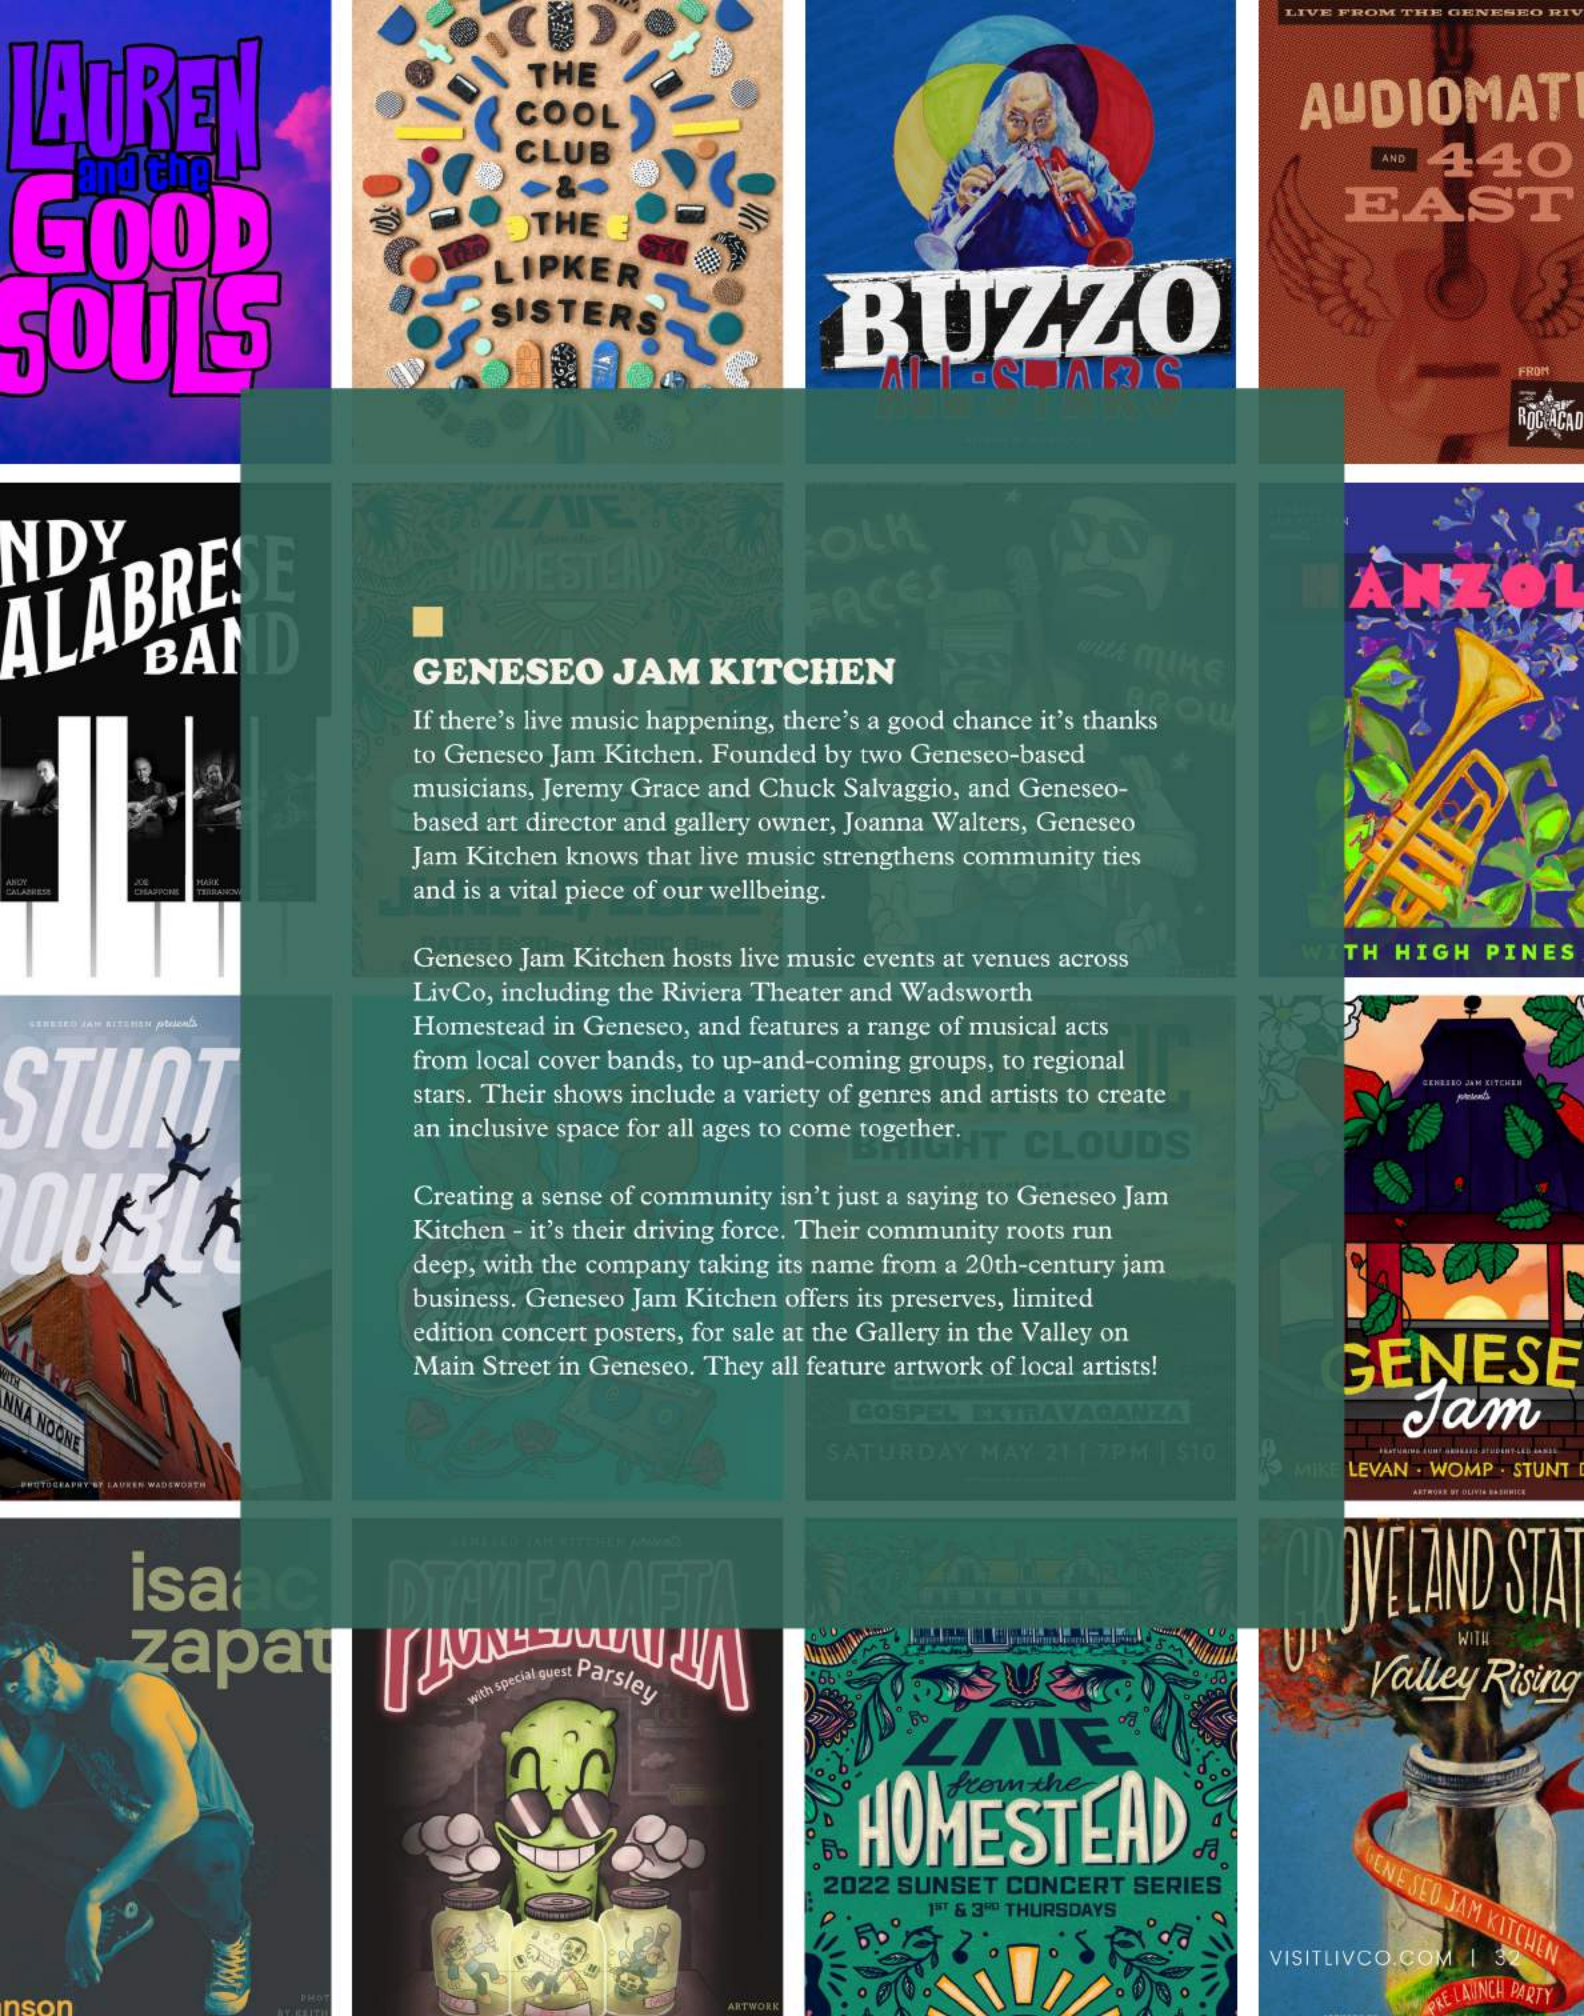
LAUREN and the GOOD SOULS

THE COOL CLUB & THE LIPKER SISTERS

BUZZO ALL-STARS

LIVE FROM THE GENESEO RIV

AUDIOMAT AND 440 EAST

FROM ROC ACAD

NDY ALABRESE BAND

ANDY CALABRESE

JOE CHIAPPONE

MARK TERRANOV

ANZOL

TH HIGH PINES

GENESEO JAM KITCHEN presents

STUNT DOUBLE

WITH ANNA NOONE

PHOTOGRAPHY BY LAUREN WADSWORTH

GENESEO JAM KITCHEN presents

GENESE Jam

LEVAN · WOMP · STUNT D

ARTWORK BY OLIVIA DASHNICK

GENESEO JAM KITCHEN

If there's live music happening, there's a good chance it's thanks to Geneseo Jam Kitchen. Founded by two Geneseo-based musicians, Jeremy Grace and Chuck Salvaggio, and Geneseo-based art director and gallery owner, Joanna Walters, Geneseo Jam Kitchen knows that live music strengthens community ties and is a vital piece of our wellbeing.

Geneseo Jam Kitchen hosts live music events at venues across LivCo, including the Riviera Theater and Wadsworth Homestead in Geneseo, and features a range of musical acts from local cover bands, to up-and-coming groups, to regional stars. Their shows include a variety of genres and artists to create an inclusive space for all ages to come together.

Creating a sense of community isn't just a saying to Geneseo Jam Kitchen - it's their driving force. Their community roots run deep, with the company taking its name from a 20th-century jam business. Geneseo Jam Kitchen offers its preserves, limited edition concert posters, for sale at the Gallery in the Valley on Main Street in Geneseo. They all feature artwork of local artists!

isaac zapat

nson

PICKLEMAFIA

with special guest Parsley

ARTWORK

LIVE from the HOMESTEAD

2022 SUNSET CONCERT SERIES

1ST & 3RD THURSDAYS

GROVELAND STAT WITH Valley Rising

GENESEO JAM KITCHEN

PRE LAUNCH PARTY

VISITLIVCO.COM | 32